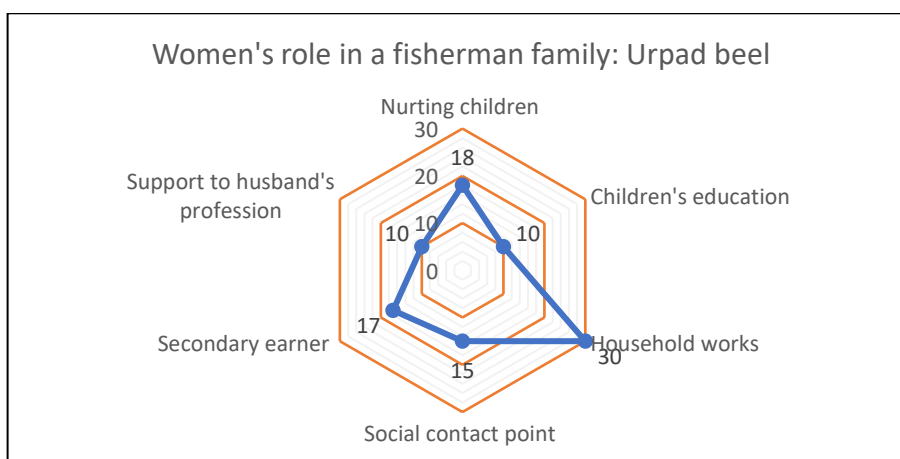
Women's role in a fisherman family: Urpad beel

Nurting children
30
18
20
10
0
Children's education
10
Household works
30
Social contact point
15
Secondary earner
17
Support to husband's profession
10